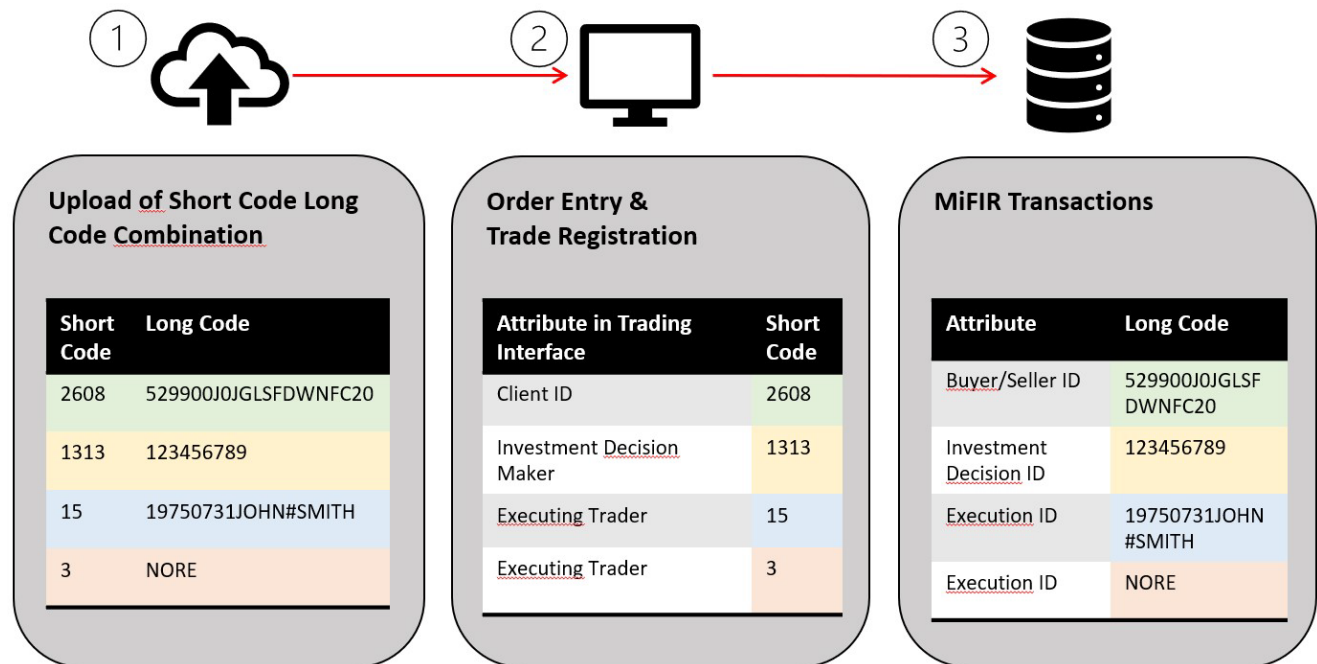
1

2

3

Upload of Short Code Long Code Combination

| Short Code | Long Code |
|---|---|
| 2608 | 529900J0JGLSFDWNFC20 |
| 1313 | 123456789 |
| 15 | 19750731JOHN#SMITH |
| 3 | NORE |

Order Entry & Trade Registration

| Attribute in Trading Interface | Short Code |
|---|---|
| Client ID | 2608 |
| Investment Decision Maker | 1313 |
| Executing Trader | 15 |
| Executing Trader | 3 |

MiFIR Transactions

| Attribute | Long Code |
|---|---|
| Buyer/Seller ID | 529900J0JGLSFDWNFC20 |
| Investment Decision ID | 123456789 |
| Execution ID | 19750731JOHN#SMITH |
| Execution ID | NORE |